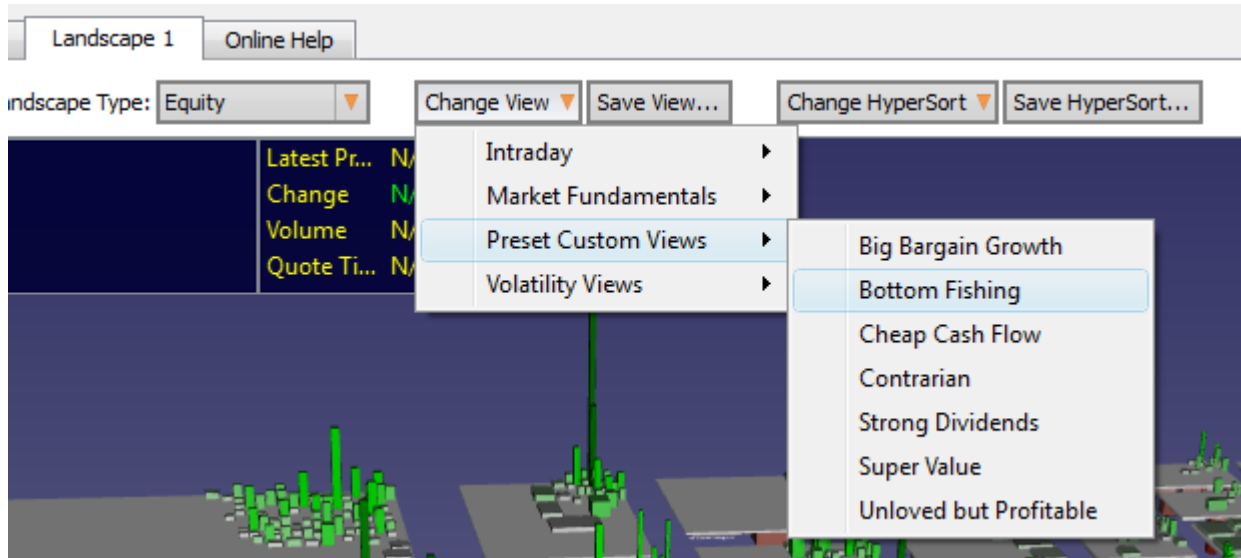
Landscape 1 Online Help

ndscape Type: Equity

Change View Save View...

Change HyperSort Save HyperSort...

Latest Pr... N/
Change N/
Volume N/
Quote Ti... N/

Intraday
Market Fundamentals
Preset Custom Views
Volatility Views

Big Bargain Growth
Bottom Fishing
Cheap Cash Flow
Contrarian
Strong Dividends
Super Value
Unloved but Profitable